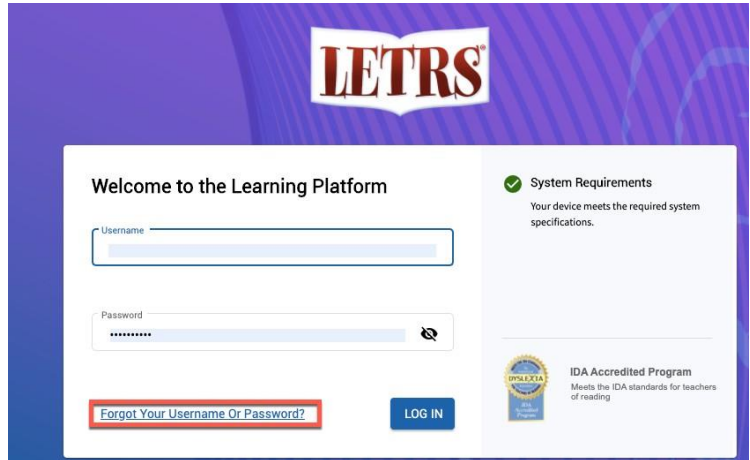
LETRS®

Welcome to the Learning Platform

Username

Password

••••••••••

Forgot Your Username Or Password?

LOG IN

System Requirements

Your device meets the required system specifications.

IDA Accredited Program

Meets the IDA standards for teachers of reading